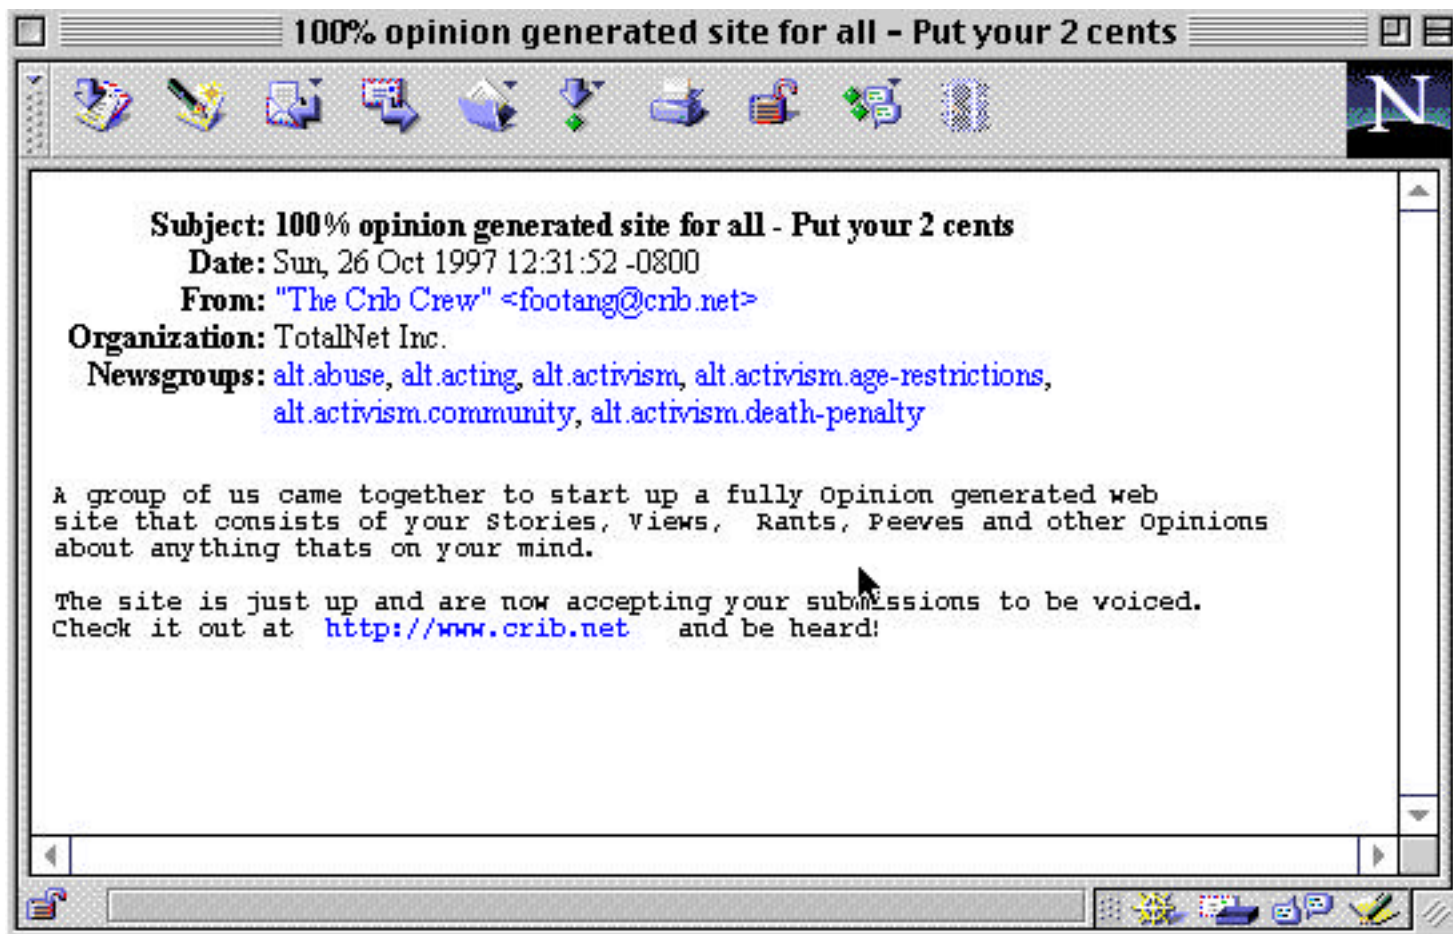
100% opinion generated site for all - Put your 2 cents

N

Subject: 100% opinion generated site for all - Put your 2 cents
Date: Sun, 26 Oct 1997 12:31:52 -0800
From: "The Crib Crew" <footang@crib.net>
Organization: TotalNet Inc.
Newsgroups: alt.abuse, alt.acting, alt.activism, alt.activism.age-restrictions, alt.activism.community, alt.activism.death-penalty

A group of us came together to start up a fully Opinion generated web site that consists of your stories, Views, Rants, Peeves and other Opinions about anything thats on your mind.

The site is just up and are now accepting your submissions to be voiced. Check it out at http://www.crib.net and be heard!